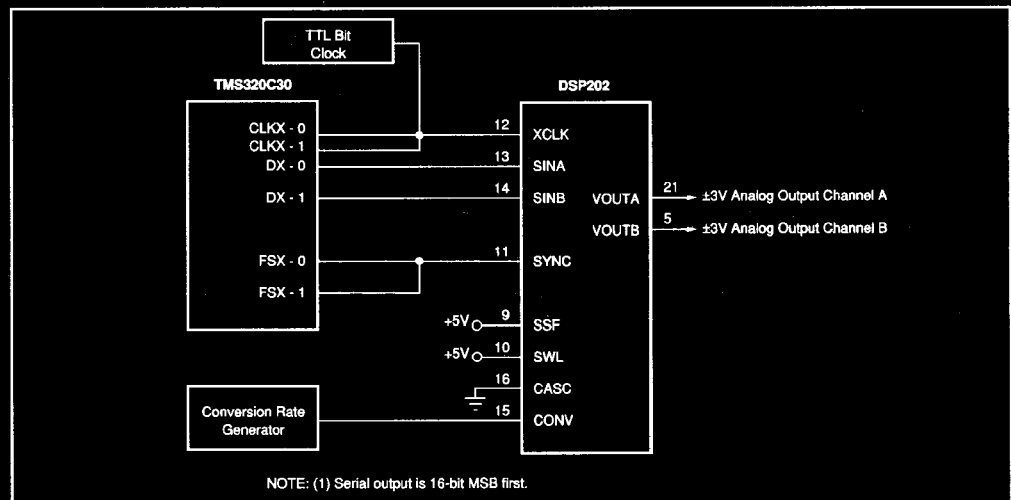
TTL Bit Clock

TMS320C30

CLKX - 0
CLKX - 1
DX - 0
DX - 1
FSX - 0
FSX - 1

DSP202

12 XCLK
13 SINA
14 SINB
11 SYNC
+5V 9 SSF
+5V 10 SWL
16 CASC
15 CONV

VOUTA 21 ±3V Analog Output Channel A
VOUTB 5 ±3V Analog Output Channel B

Conversion Rate Generator

NOTE: (1) Serial output is 16-bit MSB first.